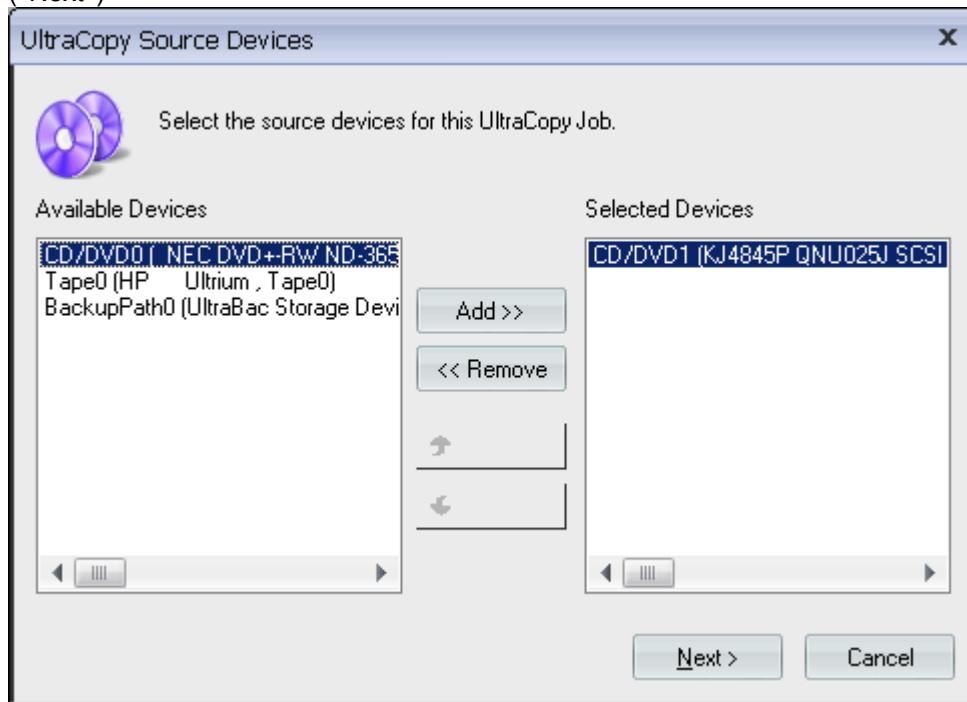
UltraCopy Source Devices

x

Select the source devices for this UltraCopy Job.

Available Devices

CD/DVD0 ( NEC DVD+-RW ND-365
Tape0 (HP Ultrium , Tape0)
BackupPath0 (UltraBac Storage Devi

Add >>

<< Remove

Selected Devices

CD/DVD1 (KJ4845P QNU025J SCSI

Next >

Cancel